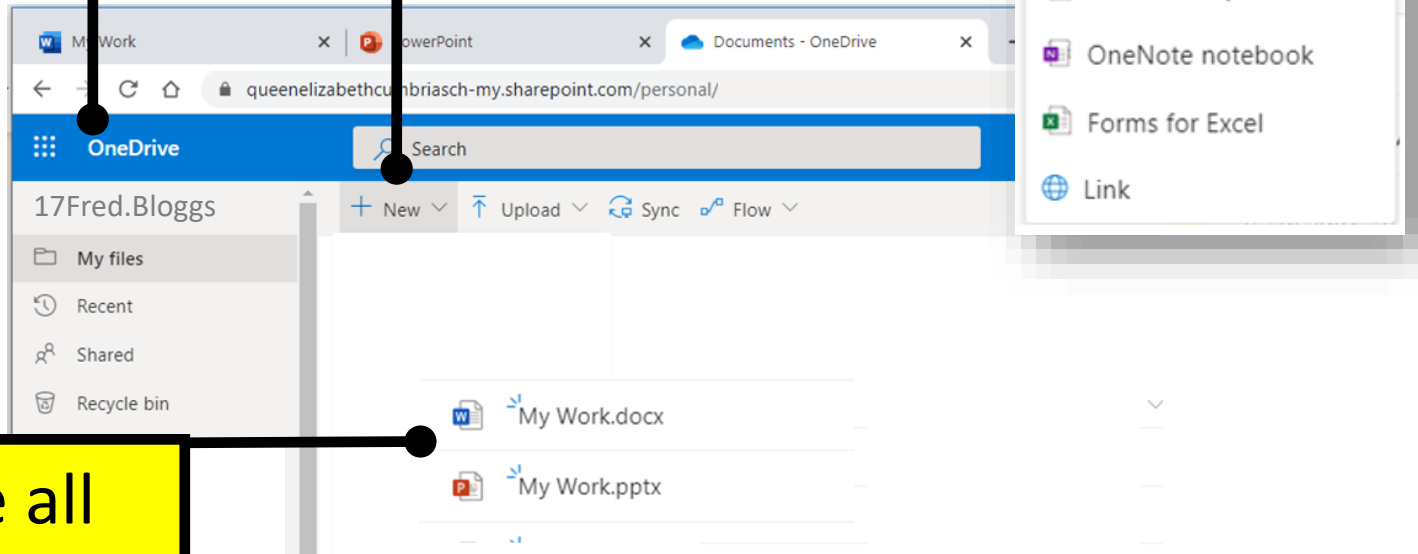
My Work
PowerPoint
Documents - OneDrive
queenelizabethcumbriasch-my.sharepoint.com/personal/
OneDrive
Search
OneNote notebook
Forms for Excel
Link
17Fred.Bloggs
New
Upload
Sync
Flow
My files
Recent
Shared
Recycle bin
My Work.docx
My Work.pptx
e all